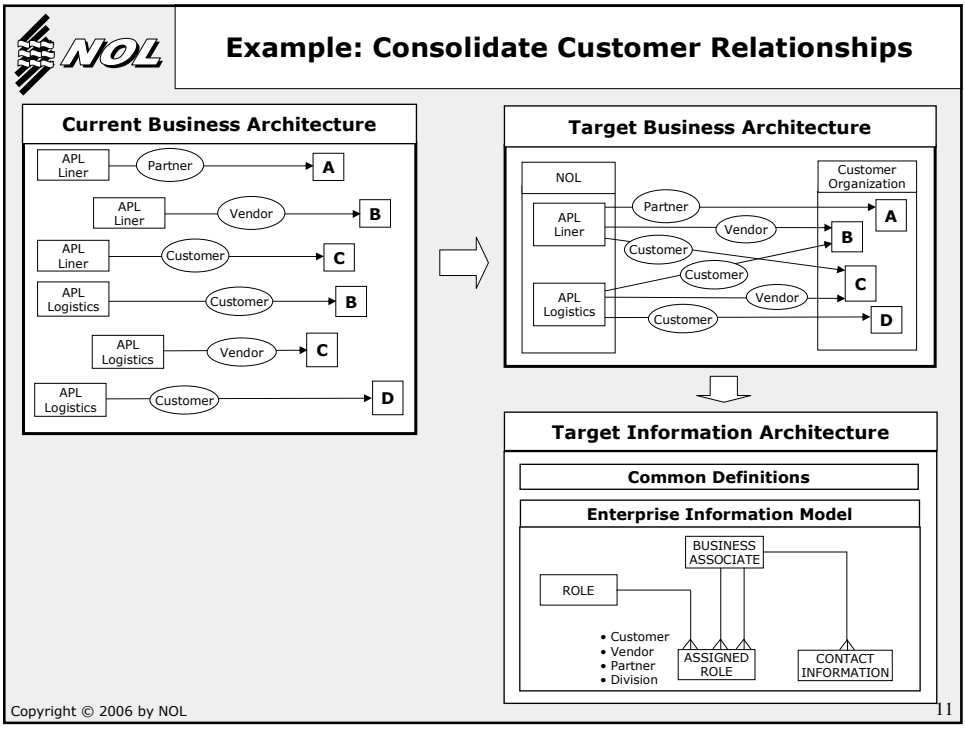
NOL

Example: Consolidate Customer Relationships

Current Business Architecture

APL Liner — Partner — A
APL Liner — Vendor — B
APL Liner — Customer — C
APL Logistics — Customer — B
APL Logistics — Vendor — C
APL Logistics — Customer — D

Target Business Architecture

NOL
APL Liner
APL Logistics
Partner
Vendor
Customer
Customer
Vendor
Customer
Customer Organization
A
B
C
D

Target Information Architecture

Common Definitions

Enterprise Information Model

BUSINESS ASSOCIATE
ROLE
• Customer
• Vendor
• Partner
• Division
ASSIGNED ROLE
CONTACT INFORMATION

Copyright © 2006 by NOL

11